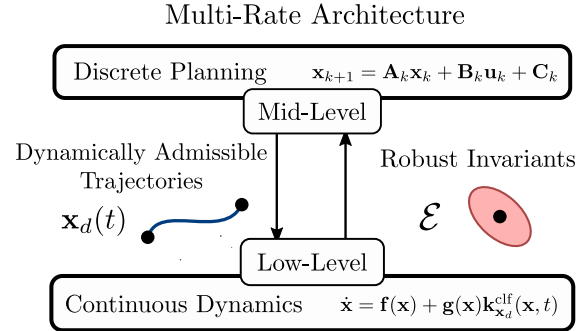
Multi-Rate Architecture

Discrete Planning $\mathbf{x}_{k+1} = \mathbf{A}_k\mathbf{x}_k + \mathbf{B}_k\mathbf{u}_k + \mathbf{C}_k$

Mid-Level

Dynamically Admissible Trajectories

$\mathbf{x}_d(t)$

Robust Invariants

$\mathcal{E}$

Low-Level

Continuous Dynamics $\dot{\mathbf{x}} = \mathbf{f}(\mathbf{x}) + \mathbf{g}(\mathbf{x})\mathbf{k}^{\text{clf}}_{\mathbf{x}_d}(\mathbf{x}, t)$